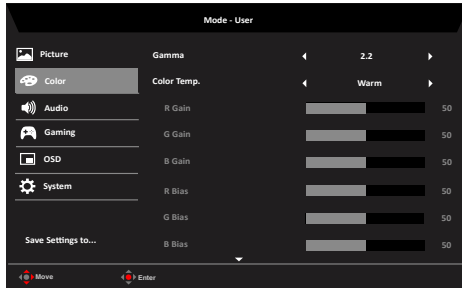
Mode - User

Picture
Color
Audio
Gaming
OSD
System

Save Settings to...

| Gamma | 2.2 | |
|---|---|---|
| Color Temp. | Warm | |
| R Gain | | 50 |
| G Gain | | 50 |
| B Gain | | 50 |
| R Bias | | 50 |
| G Bias | | 50 |
| B Bias | | 50 |

Move
Enter